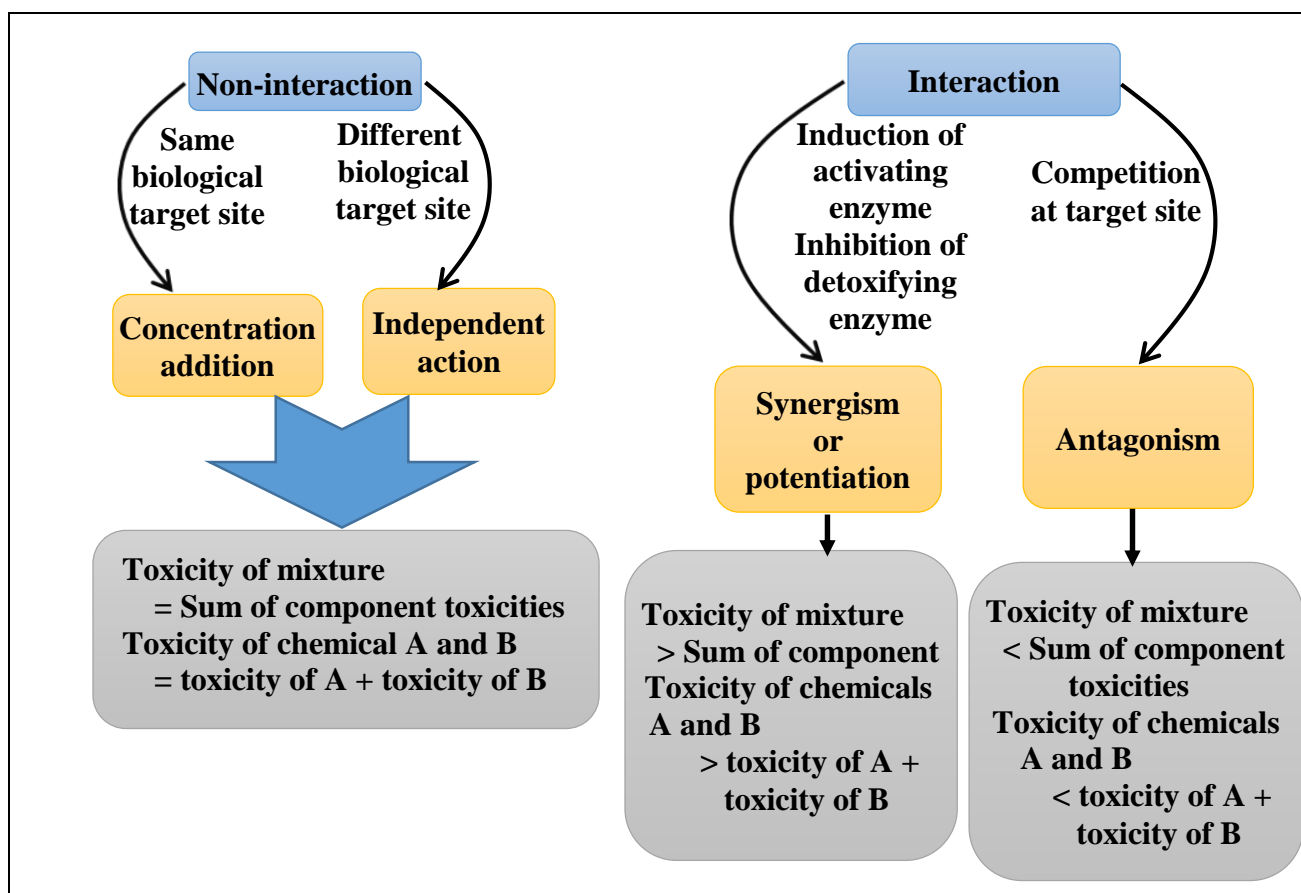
Non-interaction

Same biological target site

Different biological target site

Concentration addition

Independent action

Toxicity of mixture
= Sum of component toxicities
Toxicity of chemical A and B
= toxicity of A + toxicity of B

Interaction

Induction of activating enzyme
Inhibition of detoxifying enzyme

Competition at target site

Synergism or potentiation

Antagonism

Toxicity of mixture
> Sum of component
Toxicity of chemicals A and B
> toxicity of A + toxicity of B

Toxicity of mixture
< Sum of component toxicities
Toxicity of chemicals A and B
< toxicity of A + toxicity of B